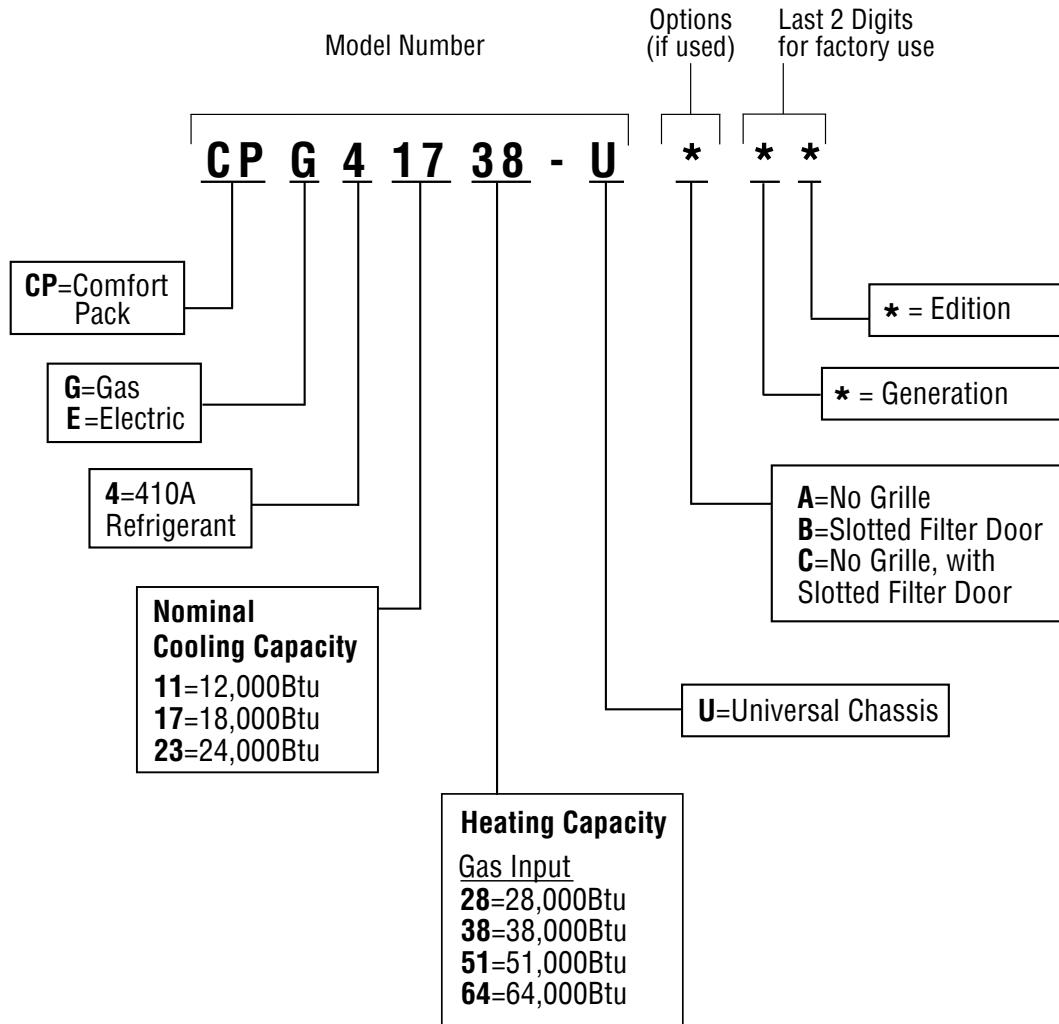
Model Number

Options (if used)

Last 2 Digits for factory use

CP G 4 17 38 - U * * *

CP=Comfort Pack

G=Gas
E=Electric

4=410A Refrigerant

Nominal Cooling Capacity
11=12,000Btu
17=18,000Btu
23=24,000Btu

Heating Capacity
Gas Input
28=28,000Btu
38=38,000Btu
51=51,000Btu
64=64,000Btu

U=Universal Chassis

A=No Grille
B=Slotted Filter Door
C=No Grille, with Slotted Filter Door

* = Generation

* = Edition